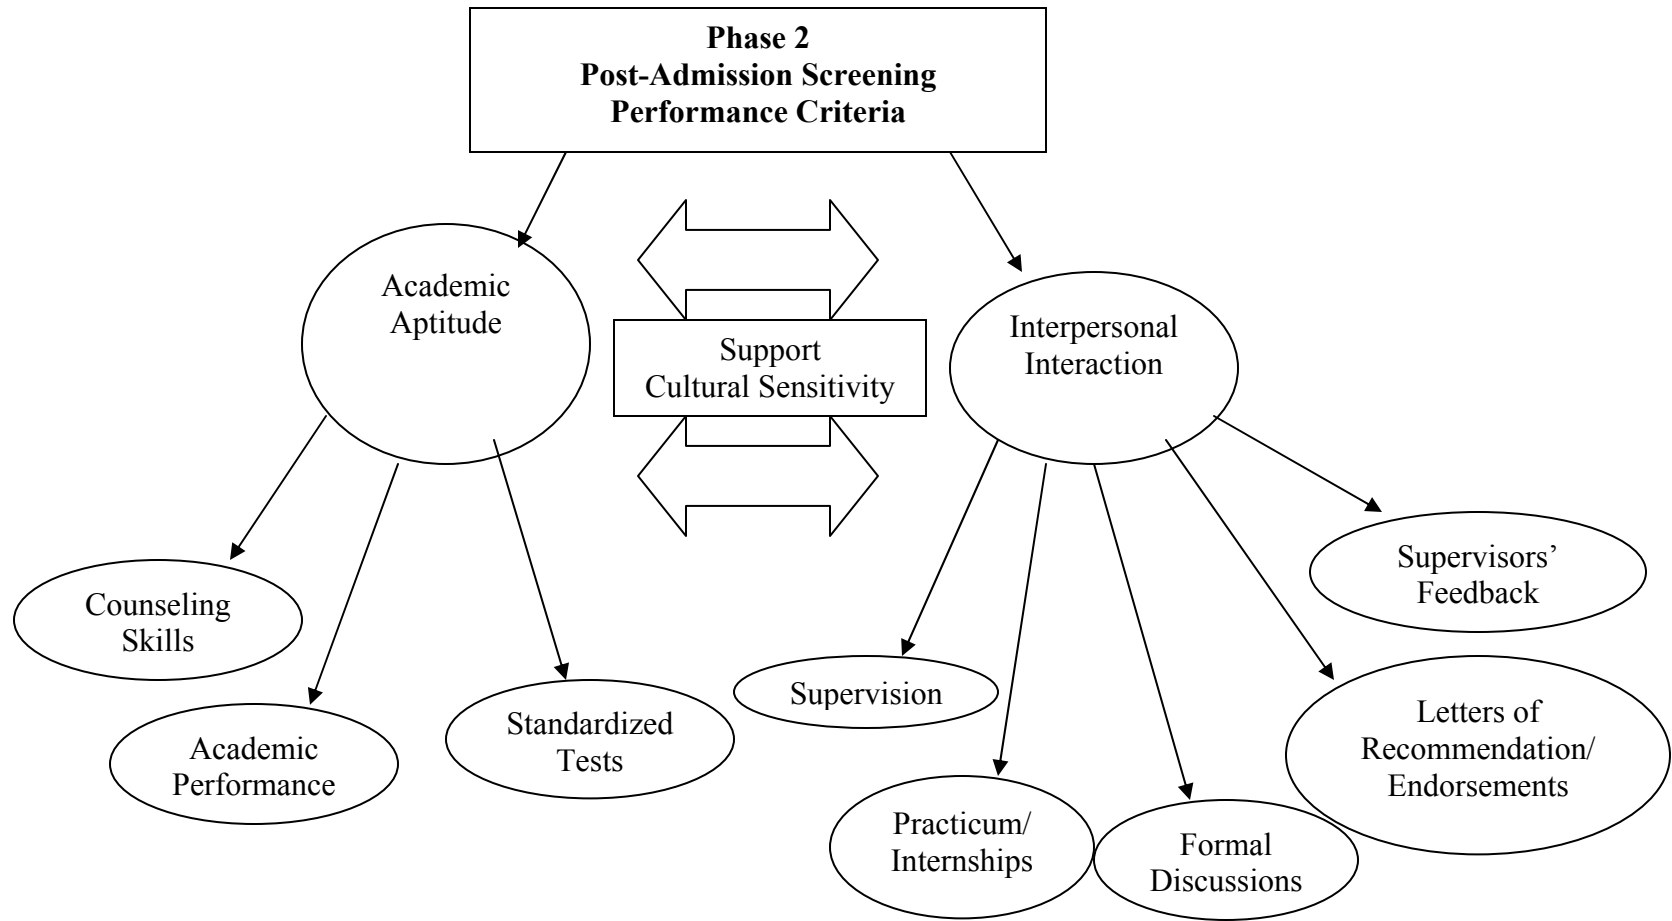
**Phase 2**
**Post-Admission Screening**
**Performance Criteria**

Academic Aptitude

Support
Cultural Sensitivity

Interpersonal Interaction

Counseling Skills

Academic Performance

Standardized Tests

Supervision

Practicum/ Internships

Formal Discussions

Letters of Recommendation/ Endorsements

Supervisors' Feedback